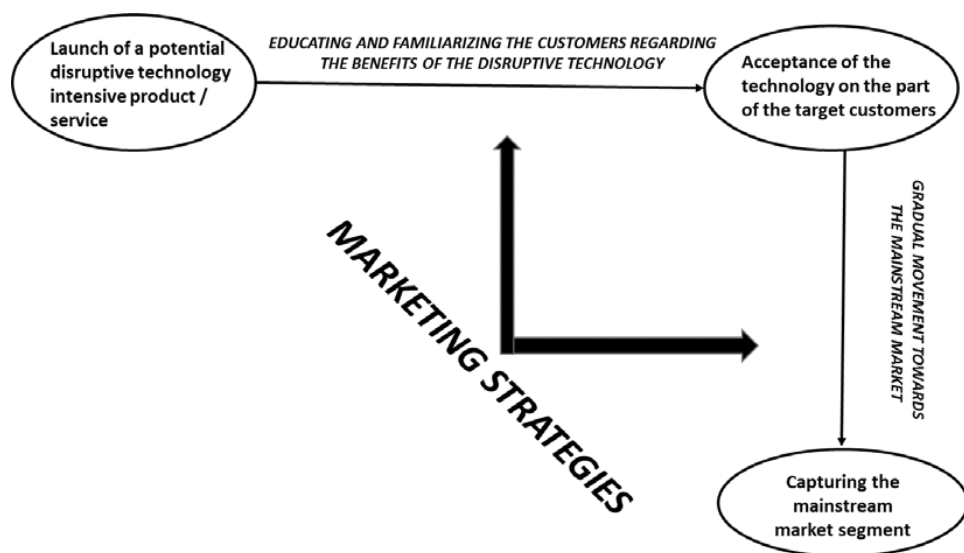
Launch of a potential disruptive technology intensive product / service

EDUCATING AND FAMILIARIZING THE CUSTOMERS REGARDING THE BENEFITS OF THE DISRUPTIVE TECHNOLOGY

Acceptance of the technology on the part of the target customers

GRADUAL MOVEMENT TOWARDS THE MAINSTREAM MARKET

MARKETING STRATEGIES

Capturing the mainstream market segment